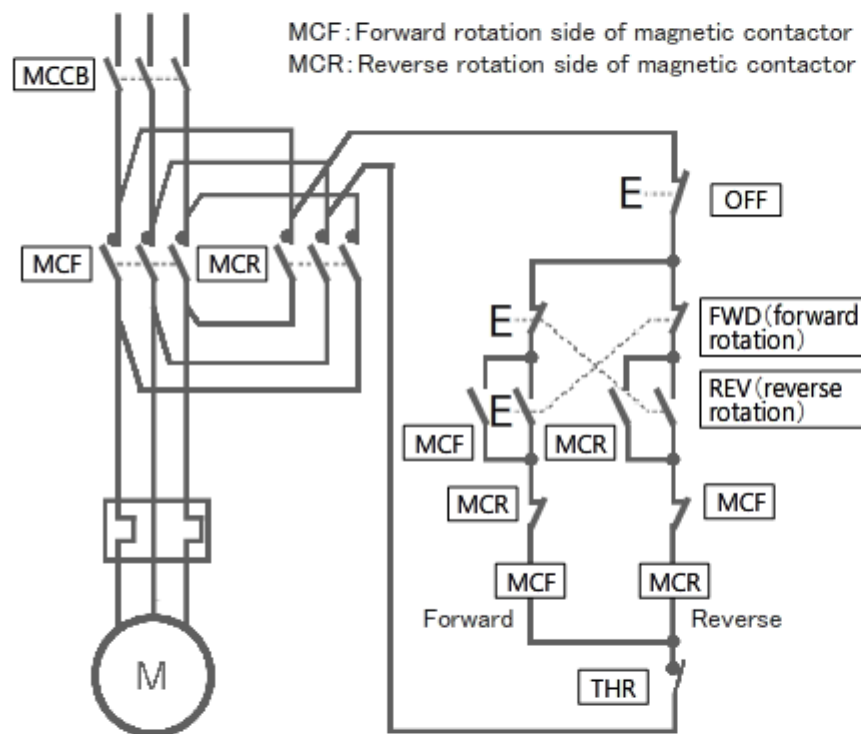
MCF: Forward rotation side of magnetic contactor
MCR: Reverse rotation side of magnetic contactor

MCCB

MCF

MCR

M

E

OFF

E

FWD (forward rotation)

E

REV (reverse rotation)

MCF

MCR

MCR

MCF

MCF

MCR

Forward

Reverse

THR